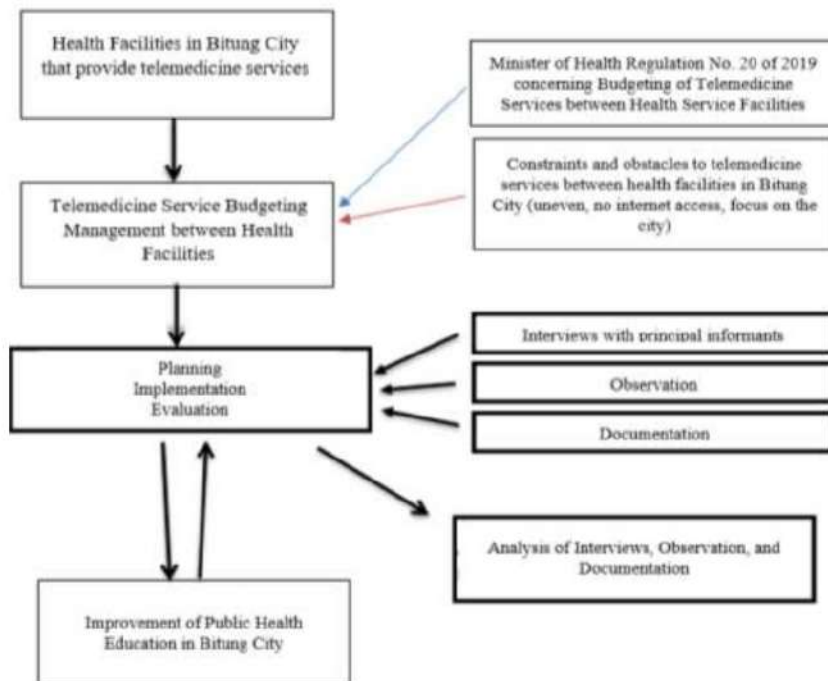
Health Facilities in Bitung City that provide telemedicine services

Minister of Health Regulation No. 20 of 2019 concerning Budgeting of Telemedicine Services between Health Service Facilities

Constraints and obstacles to telemedicine services between health facilities in Bitung City (uneven, no internet access, focus on the city)

Telemedicine Service Budgeting Management between Health Facilities

Planning
Implementation
Evaluation

Interviews with principal informants

Observation

Documentation

Analysis of Interviews, Observation, and Documentation

Improvement of Public Health Education in Bitung City